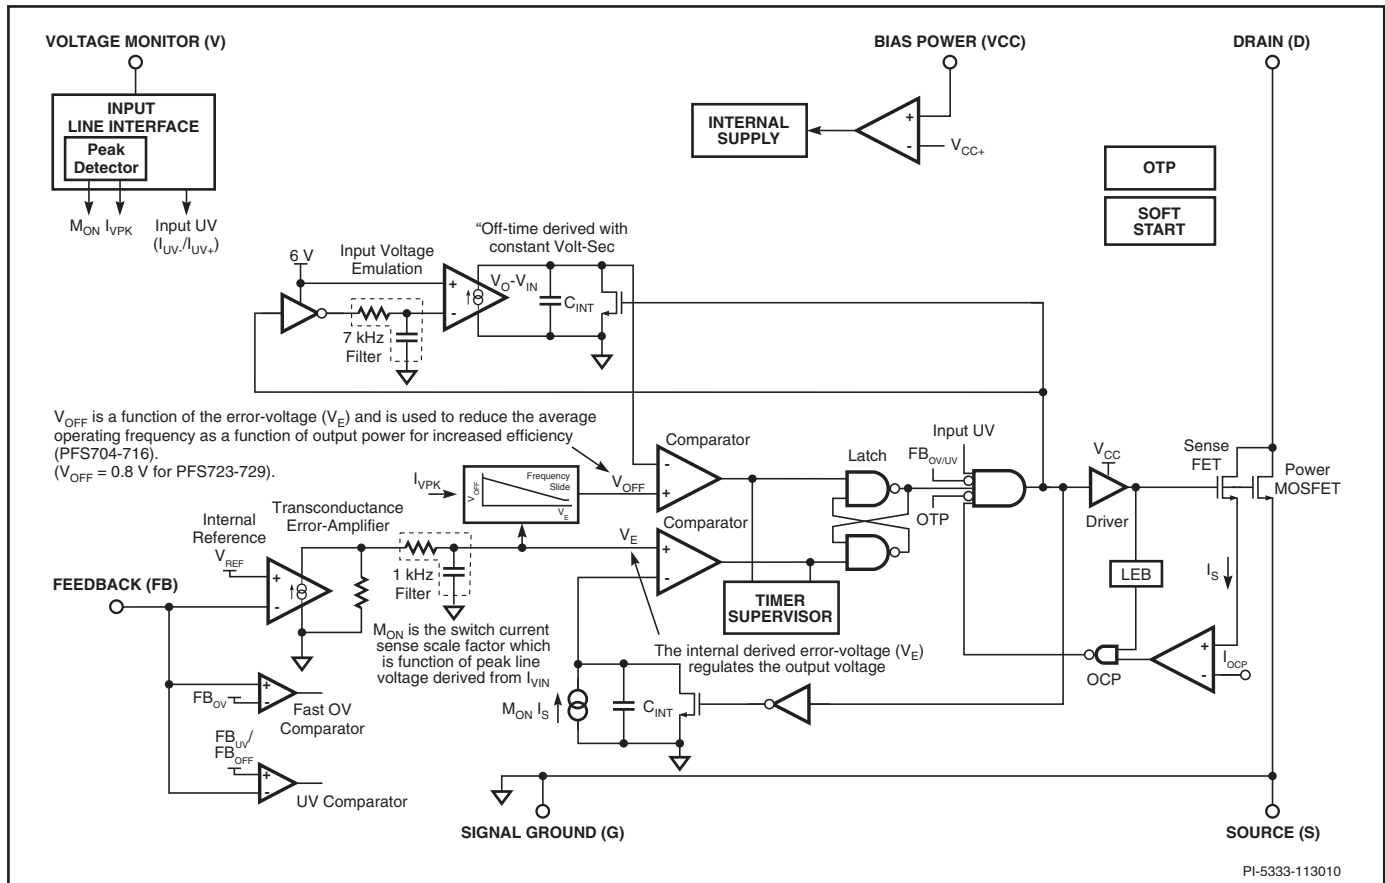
VOLTAGE MONITOR (V)

BIAS POWER (VCC)

DRAIN (D)

INPUT LINE INTERFACE

Peak Detector

$M_{ON}$ $I_{VPK}$

Input UV ($I_{UV-}/I_{UV+}$)

INTERNAL SUPPLY

+

-

$V_{CC+}$

OTP

SOFT START

"Off-time derived with constant Volt-Sec

6 V

Input Voltage Emulation

+

-

$V_O$-$V_{IN}$

$C_{INT}$

7 kHz Filter

$V_{OFF}$ is a function of the error-voltage ($V_E$) and is used to reduce the average operating frequency as a function of output power for increased efficiency (PFS704-716).
($V_{OFF}$ = 0.8 V for PFS723-729).

Comparator

Latch

Input UV

$FB_{OV/UV}$

OTP

$V_{CC}$

Driver

Sense FET

Power MOSFET

$I_{VPK}$

$V_{OFF}$

Frequency Slide

$V_E$

$V_{OFF}$

-

+

Internal Reference

$V_{REF}$

Transconductance Error-Amplifier

+

-

1 kHz Filter

$V_E$

Comparator

+

-

TIMER SUPERVISOR

LEB

$I_S$

FEEDBACK (FB)

$M_{ON}$ is the switch current sense scale factor which is function of peak line voltage derived from $I_{VIN}$

The internal derived error-voltage ($V_E$) regulates the output voltage

OCP

+

-

$I_{OCP}$

$FB_{OV}$

+

-

Fast OV Comparator

$M_{ON}$ $I_S$

$C_{INT}$

$FB_{UV}$/ $FB_{OFF}$

+

-

UV Comparator

SIGNAL GROUND (G)

SOURCE (S)

PI-5333-113010